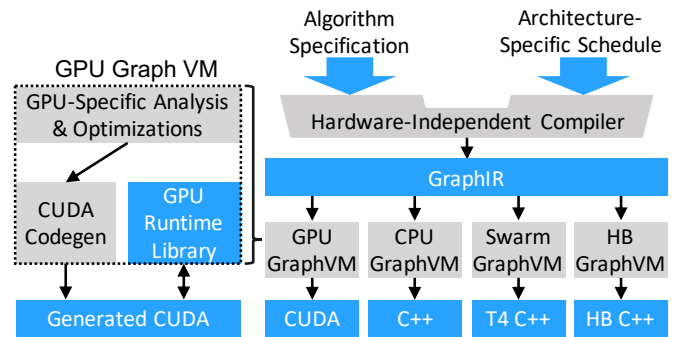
Algorithm Specification

Architecture-Specific Schedule

GPU Graph VM

GPU-Specific Analysis & Optimizations

Hardware-Independent Compiler

GraphIR

CUDA Codegen

GPU Runtime Library

GPU GraphVM

CPU GraphVM

Swarm GraphVM

HB GraphVM

Generated CUDA

CUDA

C++

T4 C++

HB C++